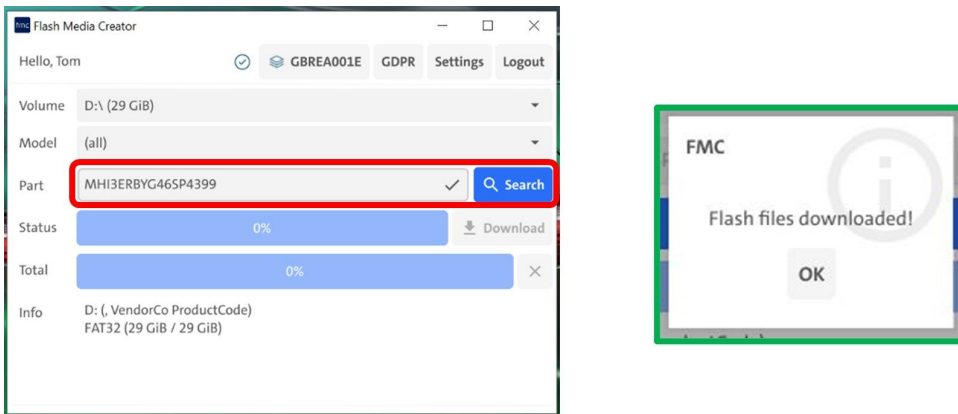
fmc Flash Media Creator

Hello, Tom

GBREA001E

GDPR

Settings

Logout

Volume D:\ (29 GiB)

Model (all)

Part MHI3ERBYG46SP4399

Search

Status 0%

Download

Total 0%

Info D: (, VendorCo ProductCode)
FAT32 (29 GiB / 29 GiB)

FMC

Flash files downloaded!

OK